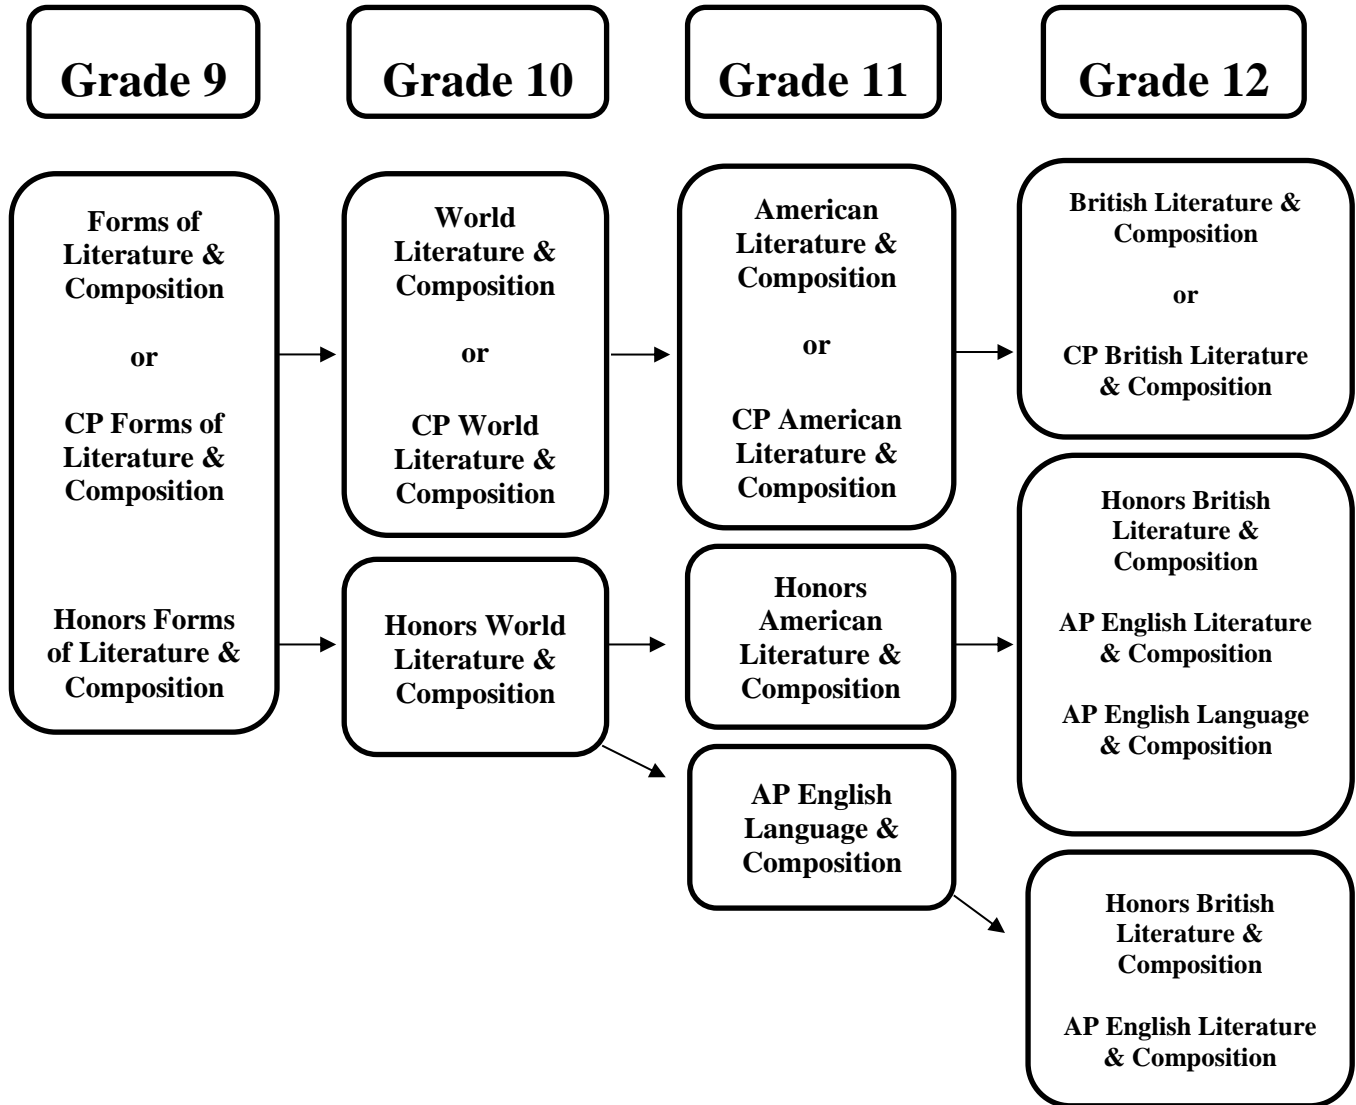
Grade 9

Grade 10

Grade 11

Grade 12

Forms of Literature & Composition

or

CP Forms of Literature & Composition

Honors Forms of Literature & Composition

World Literature & Composition

or

CP World Literature & Composition

Honors World Literature & Composition

American Literature & Composition

or

CP American Literature & Composition

Honors American Literature & Composition

AP English Language & Composition

British Literature & Composition

or

CP British Literature & Composition

Honors British Literature & Composition

AP English Literature & Composition

AP English Language & Composition

Honors British Literature & Composition

AP English Literature & Composition